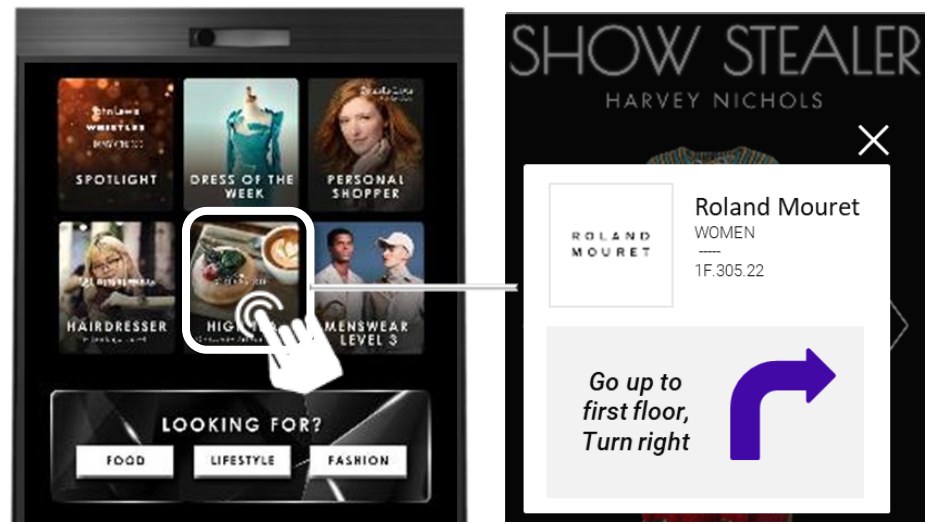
SPOTLIGHT

DRESS OF THE WEEK

PERSONAL SHOPPER

HAIRDRESSER

HIG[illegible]

MENSWEAR LEVEL 3

LOOKING FOR?

FOOD

LIFESTYLE

FASHION

SHOW STEALER

HARVEY NICHOLS

ROLAND MOURET

Roland Mouret

WOMEN

-----

1F.305.22

Go up to first floor, Turn right